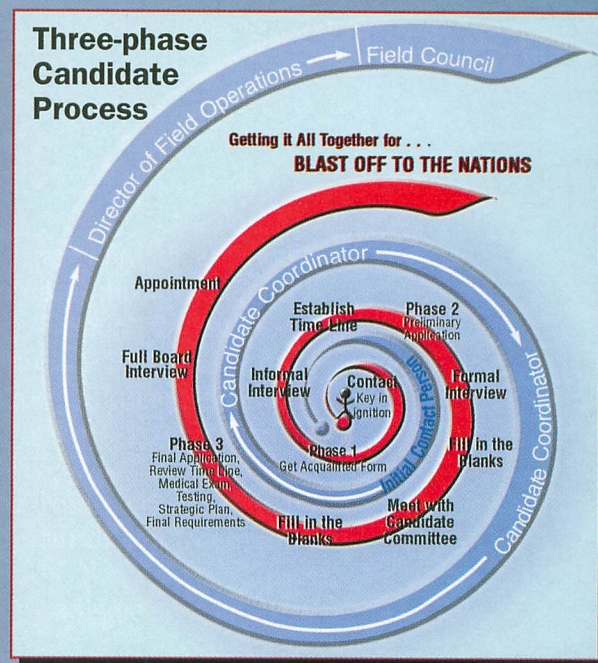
Three-phase Candidate Process

Director of Field Operations

Field Council

Getting it All Together for . . .

BLAST OFF TO THE NATIONS

Candidate Coordinator

Candidate Coordinator

Candidate Coordinator

Appointment

Establish Time Line

Phase 2
Preliminary Application

Full Board Interview

Informal Interview

Contact
Key in ignition

Initial Contact Person

Formal Interview

Phase 1
Get Acquainted Form

Fill in the Blanks

Phase 3
Final Application, Review Time Line, Medical Exam, Testing, Strategic Plan, Final Requirements

Fill in the Blanks

Meet with Candidate Committee